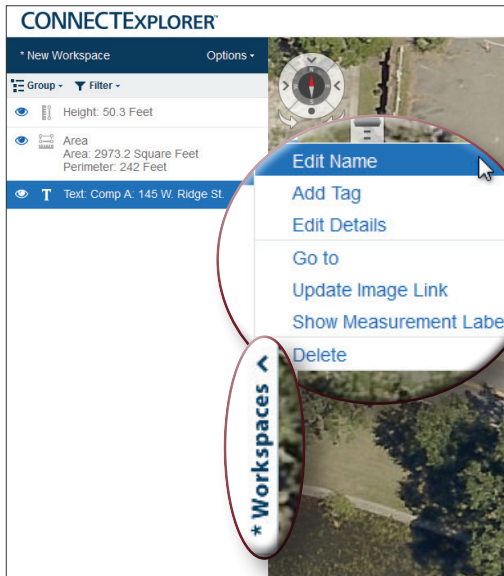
CONNECTEXPLORER™

* New Workspace
Options ▾

Group ▾ Filter ▾

Height: 50.3 Feet

Area
Area: 2973.2 Square Feet
Perimeter: 242 Feet

T Text: Comp A: 145 W. Ridge St.

Edit Name
Add Tag
Edit Details
Go to
Update Image Link
Show Measurement Labe
Delete

* Workspaces